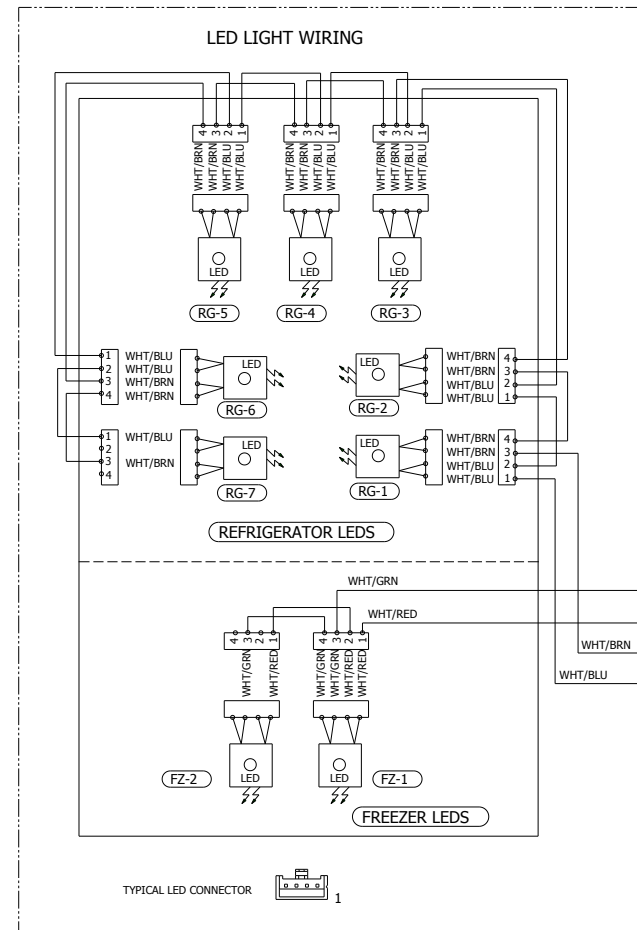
LED LIGHT WIRING

4 3 2 1
WHT/BRN WHT/BRN WHT/BLU WHT/BLU
LED
RG-5

4 3 2 1
WHT/BRN WHT/BRN WHT/BLU WHT/BLU
LED
RG-4

4 3 2 1
WHT/BRN WHT/BRN WHT/BLU WHT/BLU
LED
RG-3

1 WHT/BLU
2 WHT/BLU
3 WHT/BRN
4 WHT/BRN
LED
RG-6

LED
RG-2
WHT/BRN 4
WHT/BRN 3
WHT/BLU 2
WHT/BLU 1

1 WHT/BLU
2
3 WHT/BRN
4
LED
RG-7

LED
RG-1
WHT/BRN 4
WHT/BRN 3
WHT/BLU 2
WHT/BLU 1

REFRIGERATOR LEDS

WHT/GRN
WHT/RED
4 3 2 1
WHT/GRN WHT/RED
4 3 2 1
WHT/GRN WHT/GRN WHT/RED WHT/RED
WHT/BRN
WHT/BLU
FZ-2
LED
LED
FZ-1

FREEZER LEDS

TYPICAL LED CONNECTOR 1